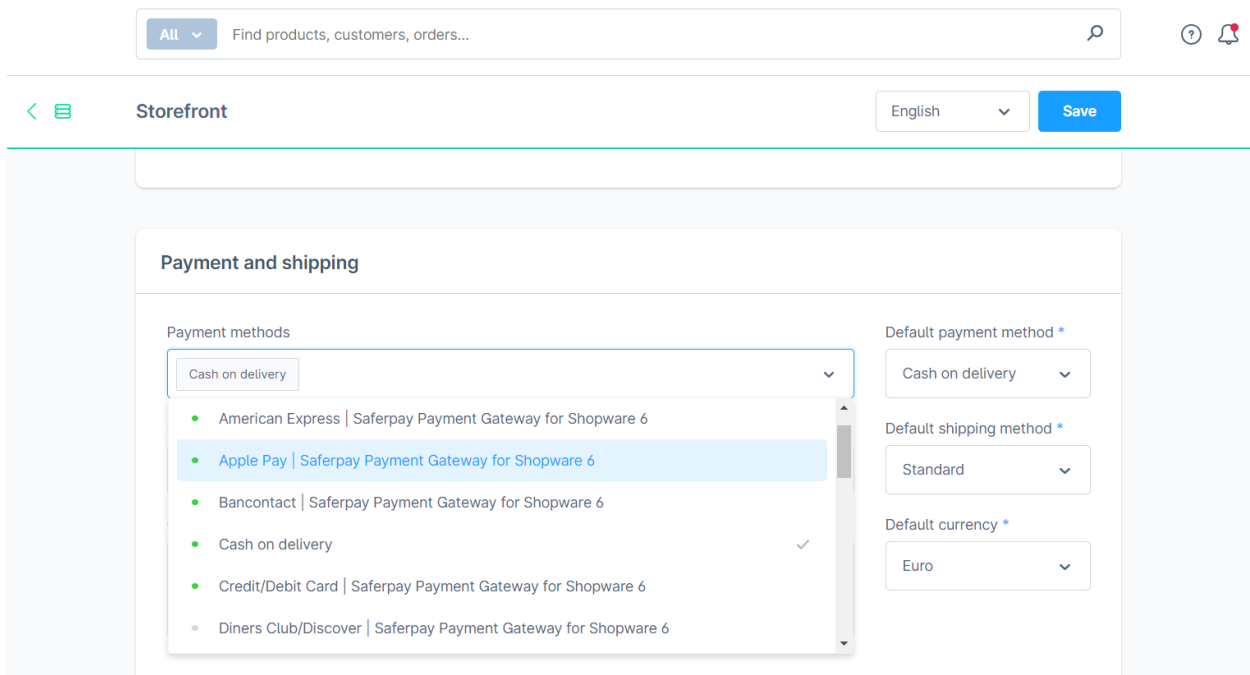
All

Find products, customers, orders...

Storefront

English

Save

Payment and shipping

Payment methods

Cash on delivery

American Express | Saferpay Payment Gateway for Shopware 6

Apple Pay | Saferpay Payment Gateway for Shopware 6

Bancontact | Saferpay Payment Gateway for Shopware 6

Cash on delivery

Credit/Debit Card | Saferpay Payment Gateway for Shopware 6

Diners Club/Discover | Saferpay Payment Gateway for Shopware 6

Default payment method *

Cash on delivery

Default shipping method *

Standard

Default currency *

Euro